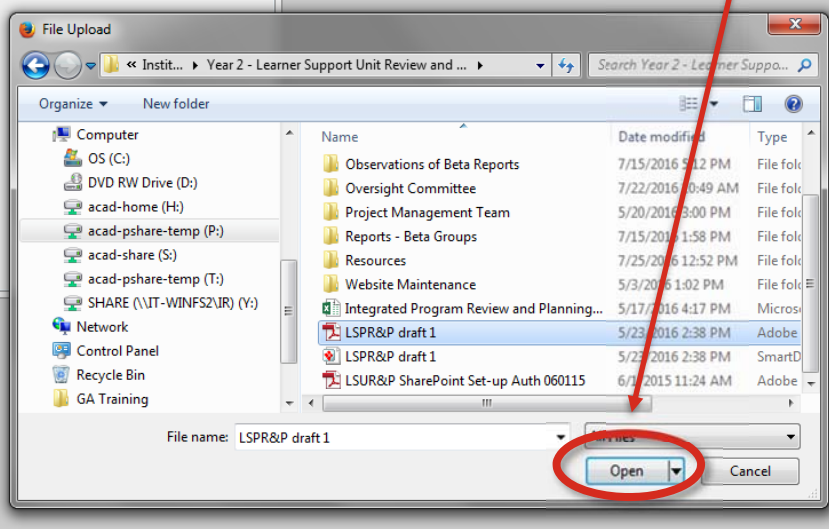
File Upload

« Instit... ▸ Year 2 - Learner Support Unit Review and ... ▸

Search Year 2 - Learner Suppo...

Organize ▾ New folder

Computer
OS (C:)
DVD RW Drive (D:)
acad-home (H:)
acad-pshare-temp (P:)
acad-share (S:)
acad-pshare-temp (T:)
SHARE (\\IT-WINFS2\IR) (Y:)
Network
Control Panel
Recycle Bin
GA Training

| Name | Date modified | Type |
|---|---|---|
| Observations of Beta Reports | 7/15/2016 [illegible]:12 PM | File fold |
| Oversight Committee | 7/22/2016 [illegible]:49 AM | File fold |
| Project Management Team | 5/20/2016 3:00 PM | File fold |
| Reports - Beta Groups | 7/15/2016 1:58 PM | File fold |
| Resources | 7/25/2016 12:52 PM | File fold |
| Website Maintenance | 5/3/2016 1:02 PM | File fold |
| Integrated Program Review and Planning... | 5/17/2016 4:17 PM | Microso |
| LSPR&P draft 1 | 5/23/2016 2:38 PM | Adobe |
| LSPR&P draft 1 | 5/23/2016 2:38 PM | SmartD |
| LSUR&P SharePoint Set-up Auth 060115 | 6/1/2015 11:24 AM | Adobe |

File name: LSPR&P draft 1

All Files

Open

Cancel